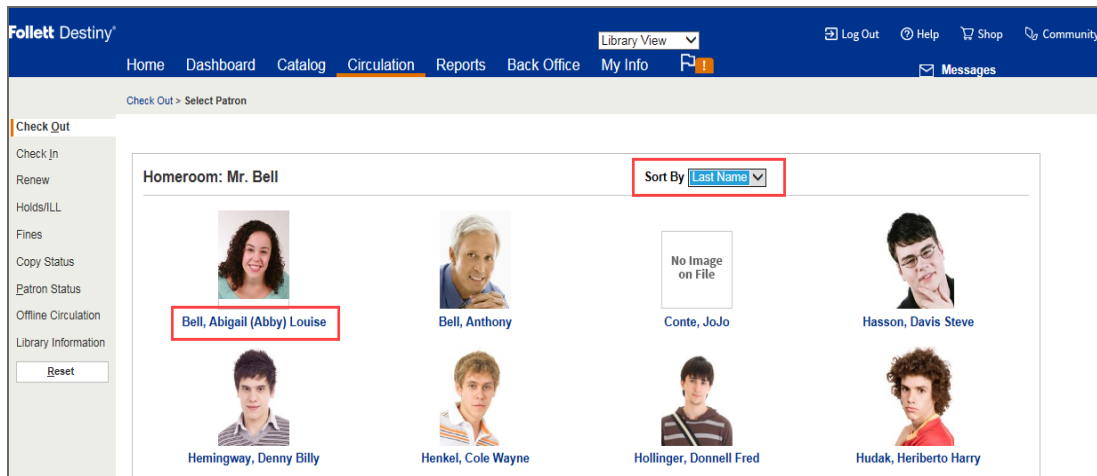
Follett Destiny®

Library View

Log Out Help Shop Community

Home Dashboard Catalog Circulation Reports Back Office My Info !

Messages

Check Out > Select Patron

Check Out
Check In
Renew
Holds/ILL
Fines
Copy Status
Patron Status
Offline Circulation
Library Information
Reset

Homeroom: Mr. Bell

Sort By Last Name

Bell, Abigail (Abby) Louise

Bell, Anthony

No Image on File

Conte, JoJo

Hasson, Davis Steve

Hemingway, Denny Billy

Henkel, Cole Wayne

Hollinger, Donnell Fred

Hudak, Heriberto Harry